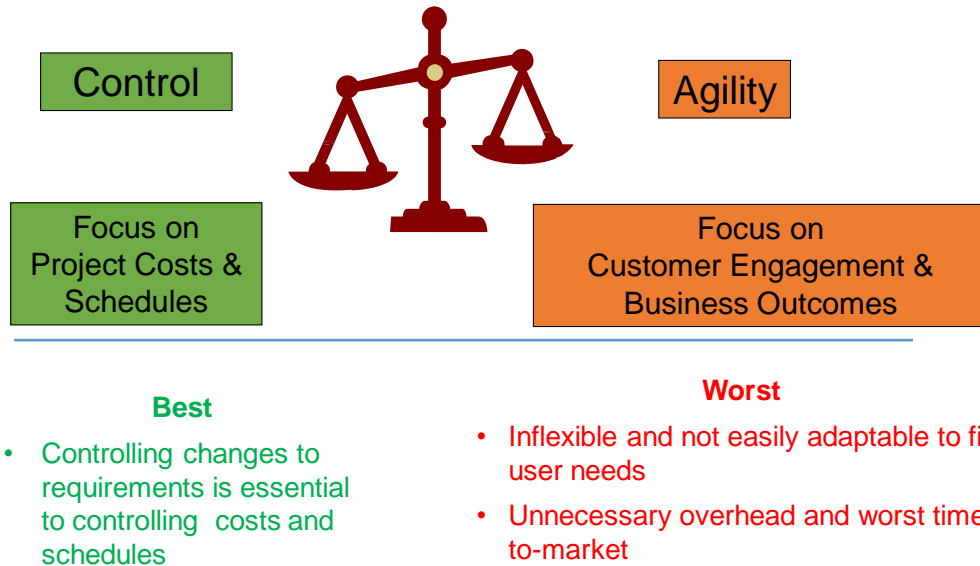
Control

Agility

Focus on Project Costs & Schedules

Focus on Customer Engagement & Business Outcomes

Best

• Controlling changes to requirements is essential to controlling costs and schedules

Worst

• Inflexible and not easily adaptable to fi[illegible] user needs

• Unnecessary overhead and worst time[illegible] to-market